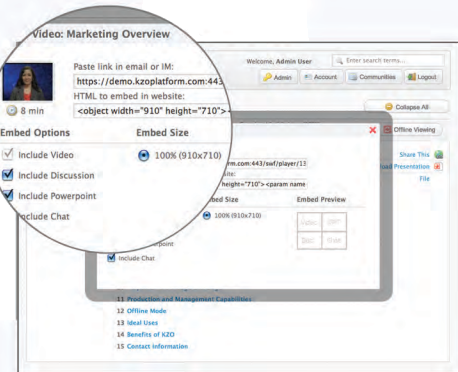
Video: Marketing Overview

Paste link in email or IM:
https://demo.kzoplatform.com:443
HTML to embed in website:
<object width="910" height="710">

8 min

Embed Options
Include Video
Include Discussion
Include Powerpoint
Include Chat

Embed Size
100% (910x710)

Welcome, Admin User
Enter search terms...
Admin
Account
Communities
Logout

Collapse All
Offline Viewing

rm.com:443/swf/player/13
site:
height="710"><param name

bed Size
100% (910x710)

Embed Preview
Video
Chat
Disc.
Slides

rpoint
Include Chat

Share This
oad Presentation
File

11 Production and Management Capabilities
12 Offline Mode
13 Ideal Uses
14 Benefits of KZO
15 Contact Information